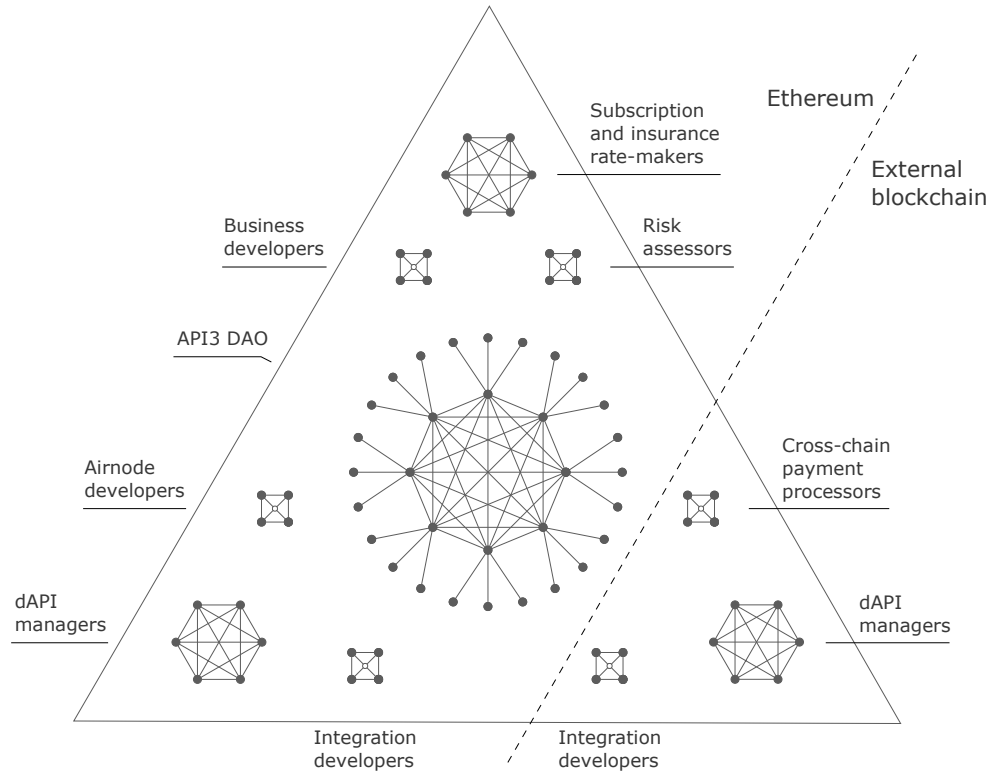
Ethereum

External blockchain

Subscription and insurance rate-makers

Business developers

Risk assessors

API3 DAO

Airnode developers

Cross-chain payment processors

dAPI managers

dAPI managers

Integration developers

Integration developers